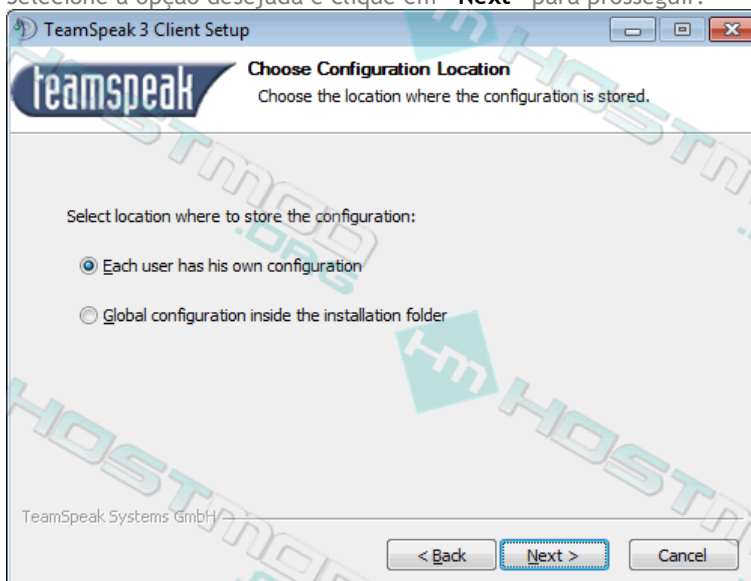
Selecione a opção desejada e clique em "Next" para prosseguir:

TeamSpeak 3 Client Setup

teamspeak

Choose Configuration Location

Choose the location where the configuration is stored.

Select location where to store the configuration:

Each user has his own configuration

Global configuration inside the installation folder

TeamSpeak Systems GmbH

< Back

Next >

Cancel